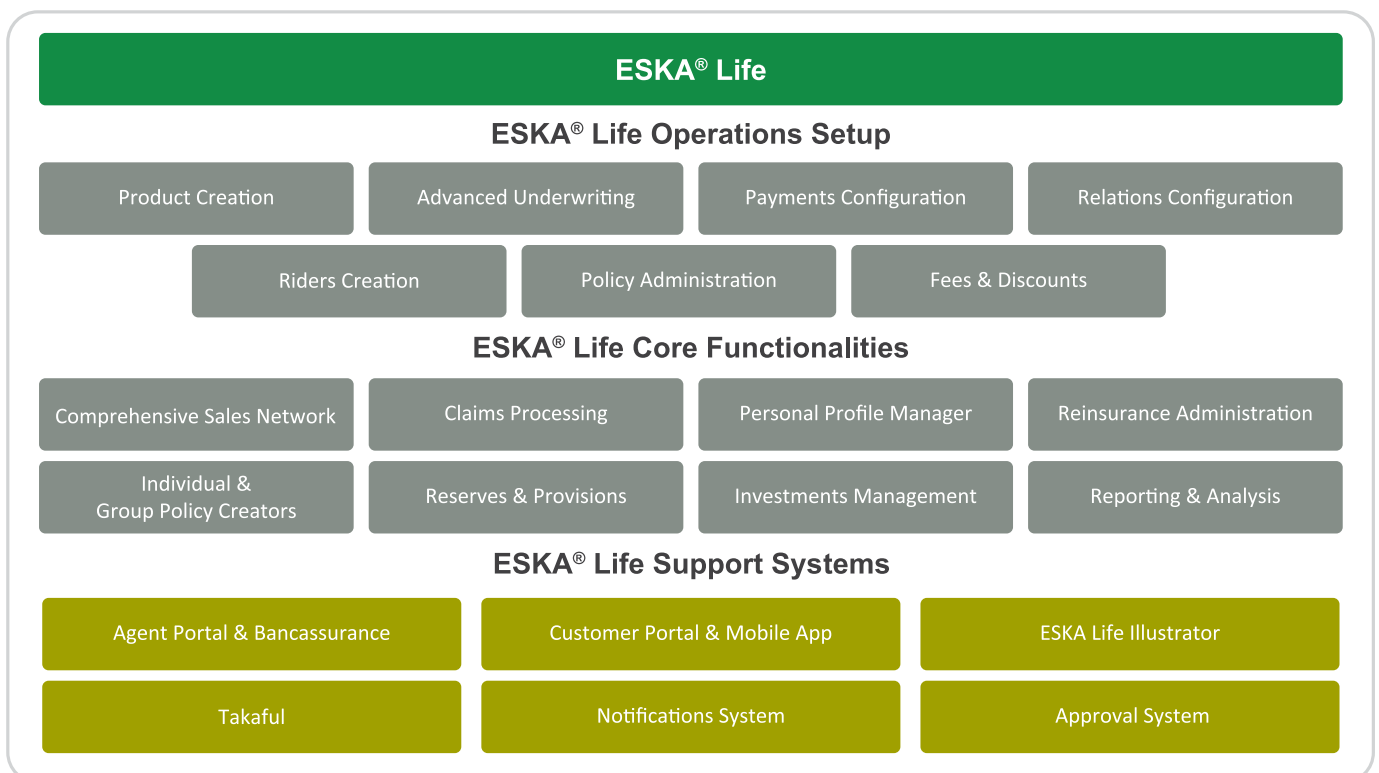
ESKA® Life

ESKA® Life Operations Setup

Product Creation

Advanced Underwriting

Payments Configuration

Relations Configuration

Riders Creation

Policy Administration

Fees & Discounts

ESKA® Life Core Functionalities

Comprehensive Sales Network

Claims Processing

Personal Profile Manager

Reinsurance Administration

Individual & Group Policy Creators

Reserves & Provisions

Investments Management

Reporting & Analysis

ESKA® Life Support Systems

Agent Portal & Bancassurance

Customer Portal & Mobile App

ESKA Life Illustrator

Takaful

Notifications System

Approval System